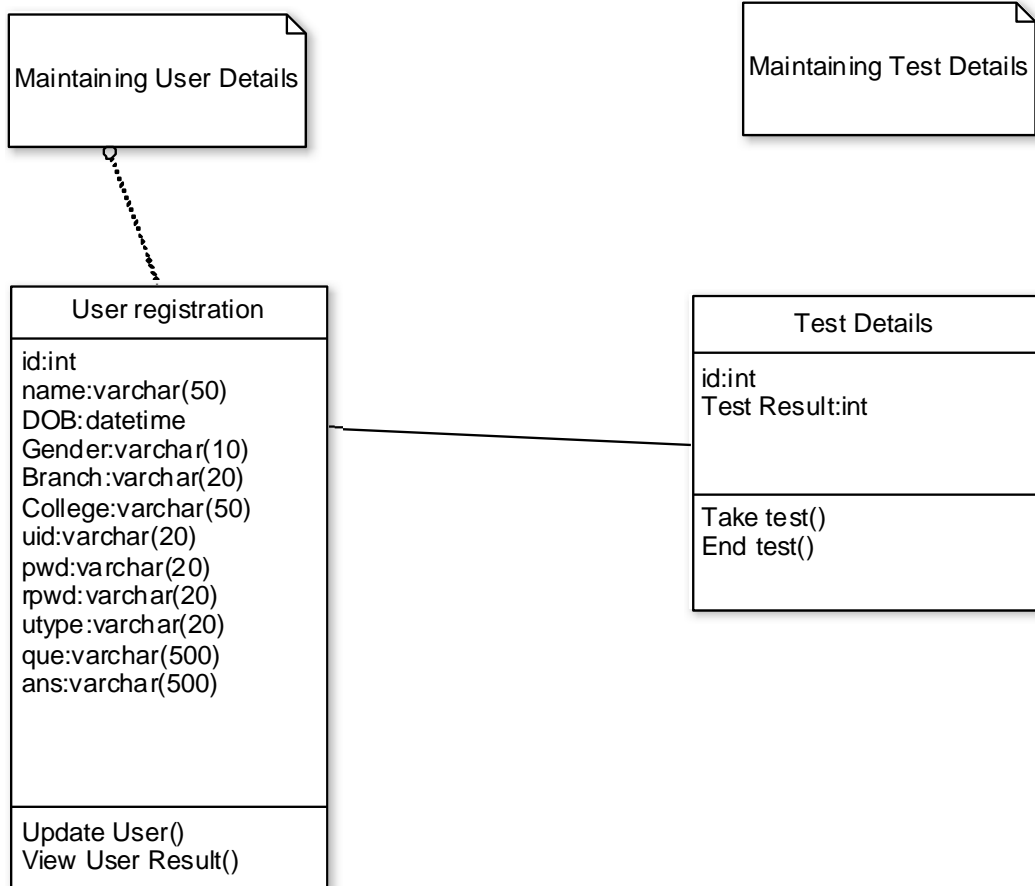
Maintaining User Details

Maintaining Test Details

User registration

id:int
name:varchar(50)
DOB:datetime
Gender:varchar(10)
Branch:varchar(20)
College:varchar(50)
uid:varchar(20)
pwd:varchar(20)
rpwd:varchar(20)
utype:varchar(20)
que:varchar(500)
ans:varchar(500)

Update User()
View User Result()

Test Details

id:int
Test Result:int

Take test()
End test()